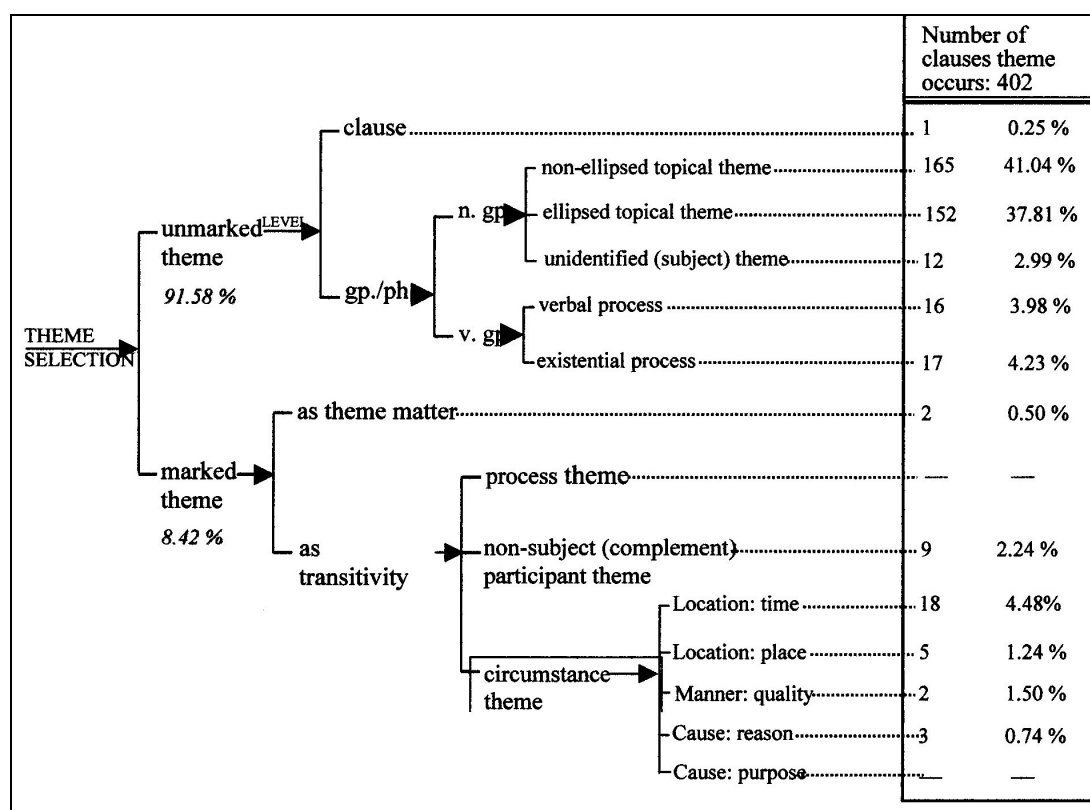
Number of clauses theme occurs: 402

THEME SELECTION

unmarked theme LEVEL
91.58 %

clause
1 0.25 %

gp./ph

n. gp
non-ellipsed topical theme 165 41.04 %
ellipsed topical theme 152 37.81 %
unidentified (subject) theme 12 2.99 %

v. gp
verbal process 16 3.98 %
existential process 17 4.23 %

marked theme
8.42 %

as theme matter 2 0.50 %

as transitivity

process theme — —
non-subject (complement) participant theme 9 2.24 %

circumstance theme
Location: time 18 4.48%
Location: place 5 1.24 %
Manner: quality 2 1.50 %
Cause: reason 3 0.74 %
Cause: purpose — —